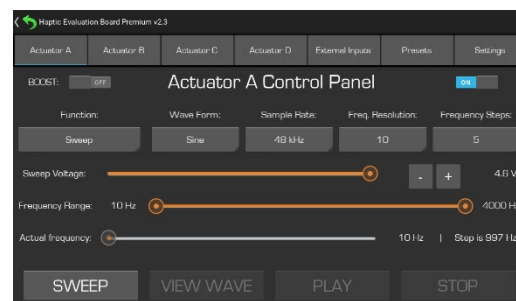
Haptic Evaluation Board Premium v2.3

Actuator A | Actuator B | Actuator C | Actuator D | External Inputs | Presets | Settings

BOOST: OFF

Actuator A Control Panel

ON

Function: Sweep

Wave Form: Sine

Sample Rate: 48 kHz

Freq. Resolution: 10

Frequency Steps: 5

Sweep Voltage:

- +

4.6 V

Frequency Range: 10 Hz

4000 Hz

Actual frequency:

10 Hz | Step is 997 Hz

SWEEP

VIEW WAVE

PLAY

STOP